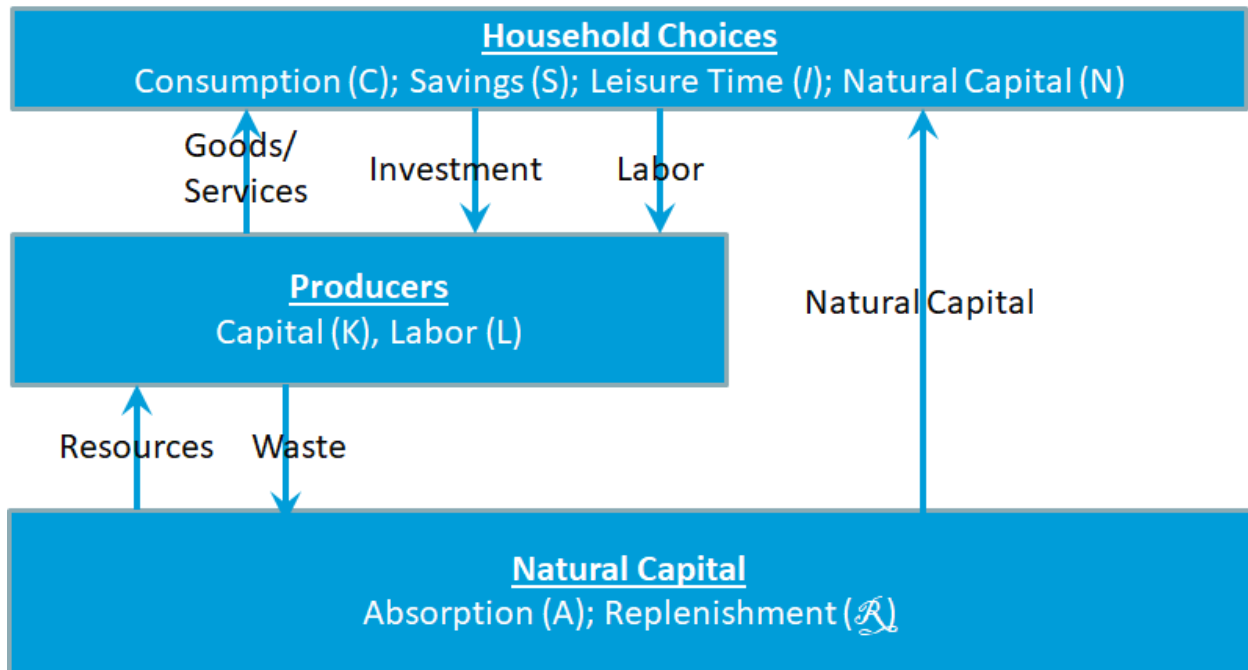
Household Choices
Consumption (C); Savings (S); Leisure Time ($l$); Natural Capital (N)

Goods/ Services

Investment

Labor

Producers
Capital (K), Labor (L)

Natural Capital

Resources

Waste

Natural Capital
Absorption (A); Replenishment ($\mathscr{R}$)